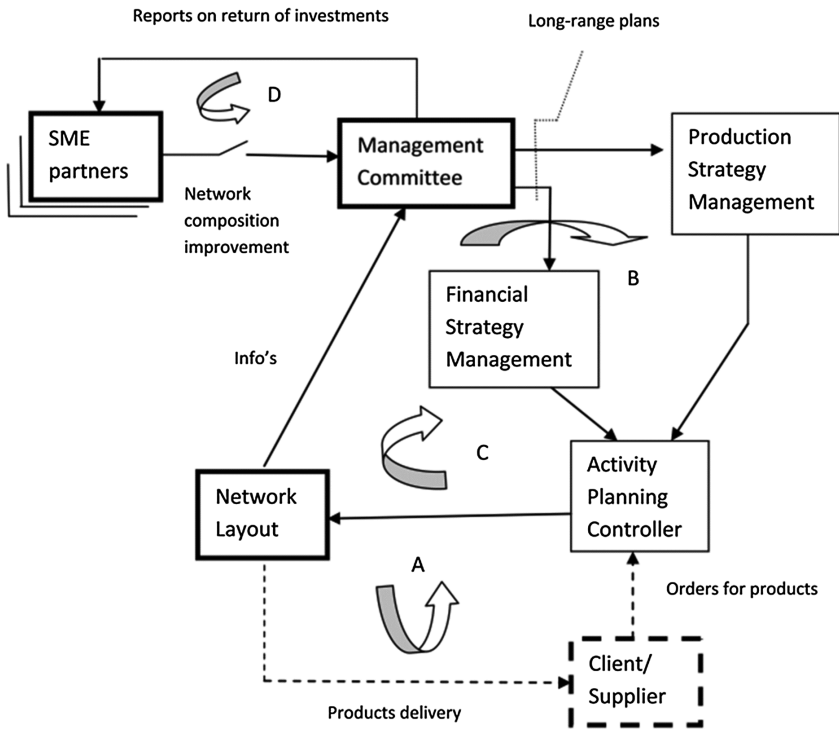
Reports on return of investments

Long-range plans

D

SME partners

Management Committee

Production Strategy Management

Network composition improvement

B

Financial Strategy Management

Info's

C

Activity Planning Controller

Network Layout

A

Orders for products

Client/ Supplier

Products delivery